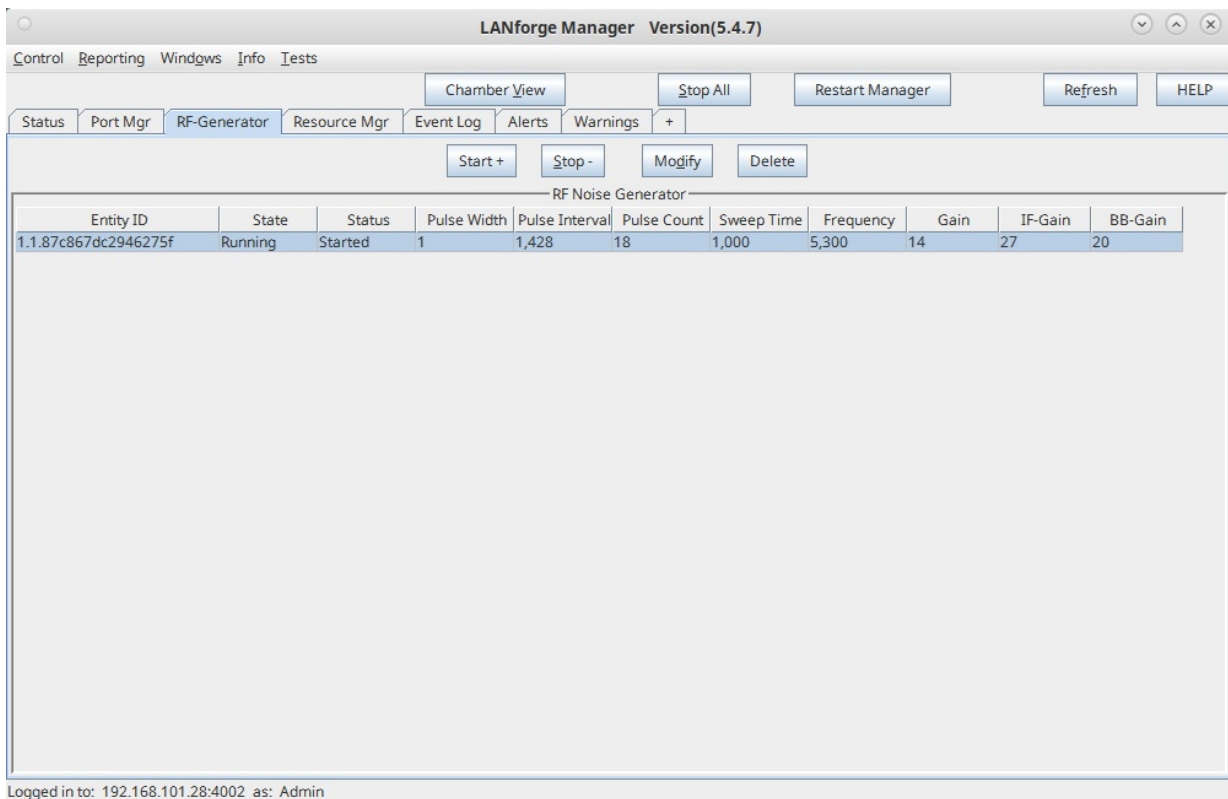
LANforge Manager Version(5.4.7)

Control Reporting Windows Info Tests

Chamber View Stop All Restart Manager Refresh HELP

Status Port Mgr RF-Generator Resource Mgr Event Log Alerts Warnings +

Start + Stop - Modify Delete

RF Noise Generator

| Entity ID | State | Status | Pulse Width | Pulse Interval | Pulse Count | Sweep Time | Frequency | Gain | IF-Gain | BB-Gain |
|---|---|---|---|---|---|---|---|---|---|---|
| 1.1.87c867dc2946275f | Running | Started | 1 | 1,428 | 18 | 1,000 | 5,300 | 14 | 27 | 20 |

Logged in to: 192.168.101.28:4002 as: Admin